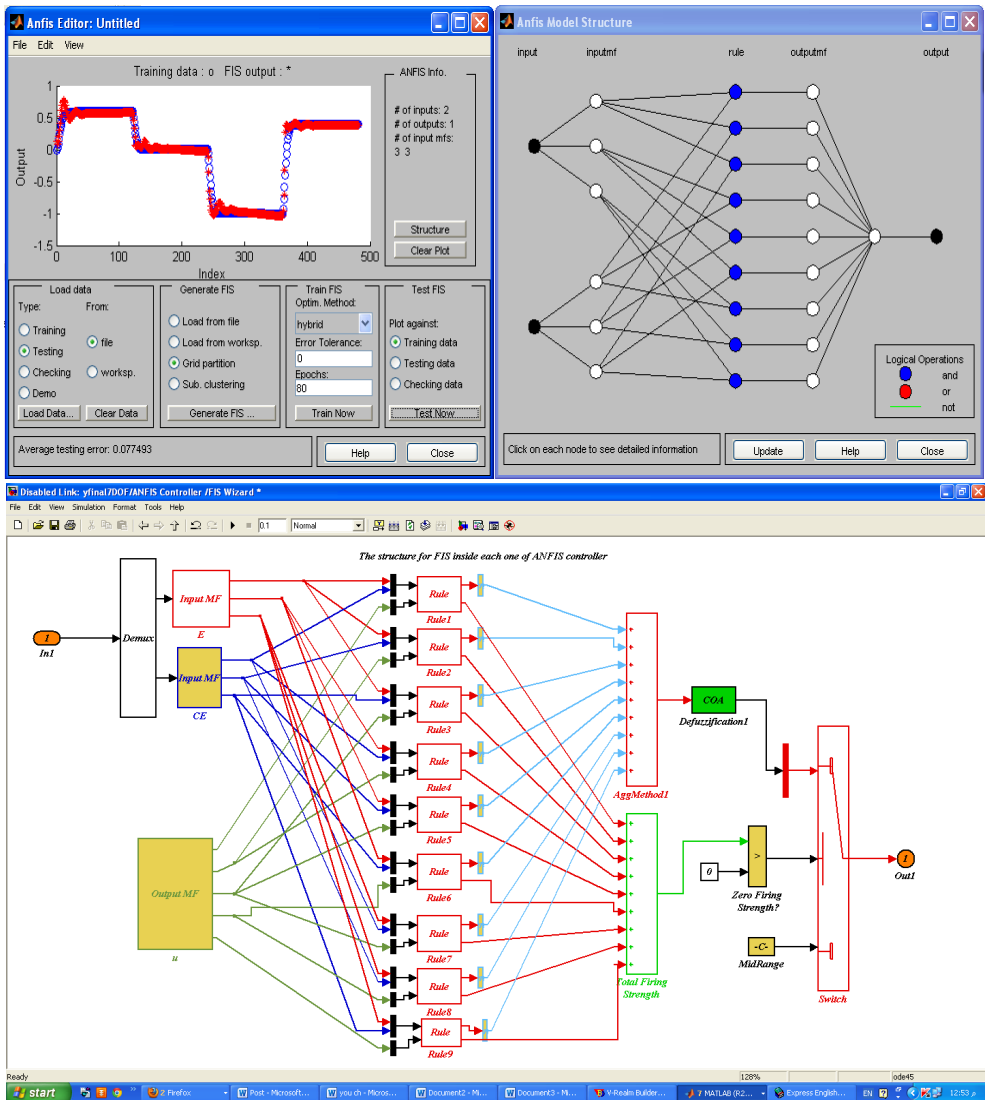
Anfis Editor: Untitled

File Edit View

Training data : o FIS output : *

ANFIS Info.

# of inputs: 2
# of outputs: 1
# of input mfs:
3 3

1
0.5
0
-0.5
-1
-1.5
Output
0 100 200 300 400 500
Index

Structure
Clear Plot

Load data
Type: From:
Training
Testing
Checking
Demo
file
worksp.
Load Data... Clear Data

Generate FIS
Load from file
Load from worksp.
Grid partition
Sub. clustering
Generate FIS ...

Train FIS
Optim. Method:
hybrid
Error Tolerance:
0
Epochs:
80
Train Now

Test FIS
Plot against:
Training data
Testing data
Checking data
Test Now

Average testing error: 0.077493

Help Close

Anfis Model Structure

input inputmf rule outputmf output

Logical Operations
and
or
not

Click on each node to see detailed information

Update Help Close

Disabled Link: yfinal7DOF/ANFIS Controller /FIS Wizard *

File Edit View Simulation Format Tools Help

0.1 Normal

The structure for FIS inside each one of ANFIS controller

1
In1
Demux
Input MF
E
Input MF
CE
Output MF
u
Rule
Rule1
Rule
Rule2
Rule
Rule3
Rule
Rule4
Rule
Rule5
Rule
Rule6
Rule
Rule7
Rule
Rule8
Rule
Rule9
AggMethod1
Total Firing Strength
COA
Defuzzification1
0
>
Zero Firing Strength?
-C-
MidRange
Switch
1
Out1

Ready 128% ode45

start 2 Firefox Post - Microsoft... you ch - Micros... Document2 - Mi... Document3 - Mi... V-Realm Builder... 7 MATLAB (R2... Express English... EN 12:53